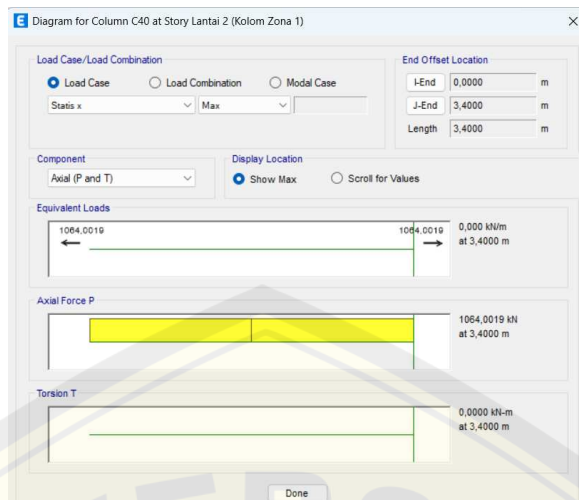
E Diagram for Column C40 at Story Lantai 2 (Kolom Zona 1)

×

Load Case/Load Combination

Load Case

Load Combination

Modal Case

Statis x

Max

End Offset Location

I-End 0,0000 m

J-End 3,4000 m

Length 3,4000 m

Component

Axial (P and T)

Display Location

Show Max

Scroll for Values

Equivalent Loads

1064,0019

1064,0019

0,000 kN/m at 3,4000 m

Axial Force P

1064,0019 kN at 3,4000 m

Torsion T

0,0000 kN-m at 3,4000 m

Done